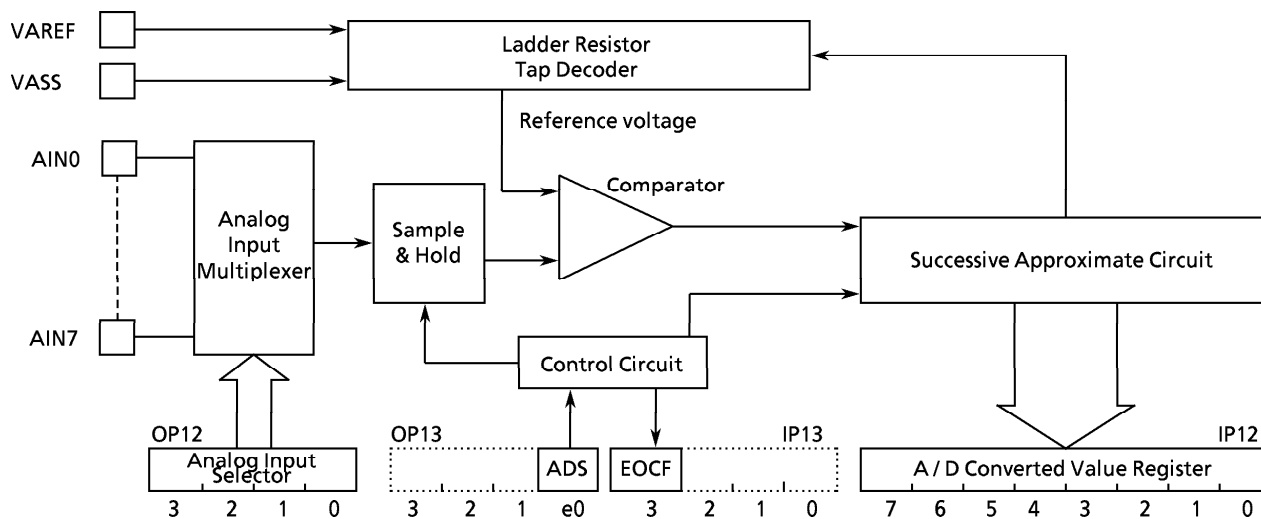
VAREF
VASS
Ladder Resistor
Tap Decoder
Reference voltage
AIN0
AIN7
Analog
Input
Multiplexer
Sample
& Hold
Comparator
Successive Approximate Circuit
Control Circuit
OP12
Analog Input
Selector
3 2 1 0
OP13
ADS
3 2 1 e0
EOCF
IP13
3 2 1 0
IP12
A / D Converted Value Register
7 6 5 4 3 2 1 0